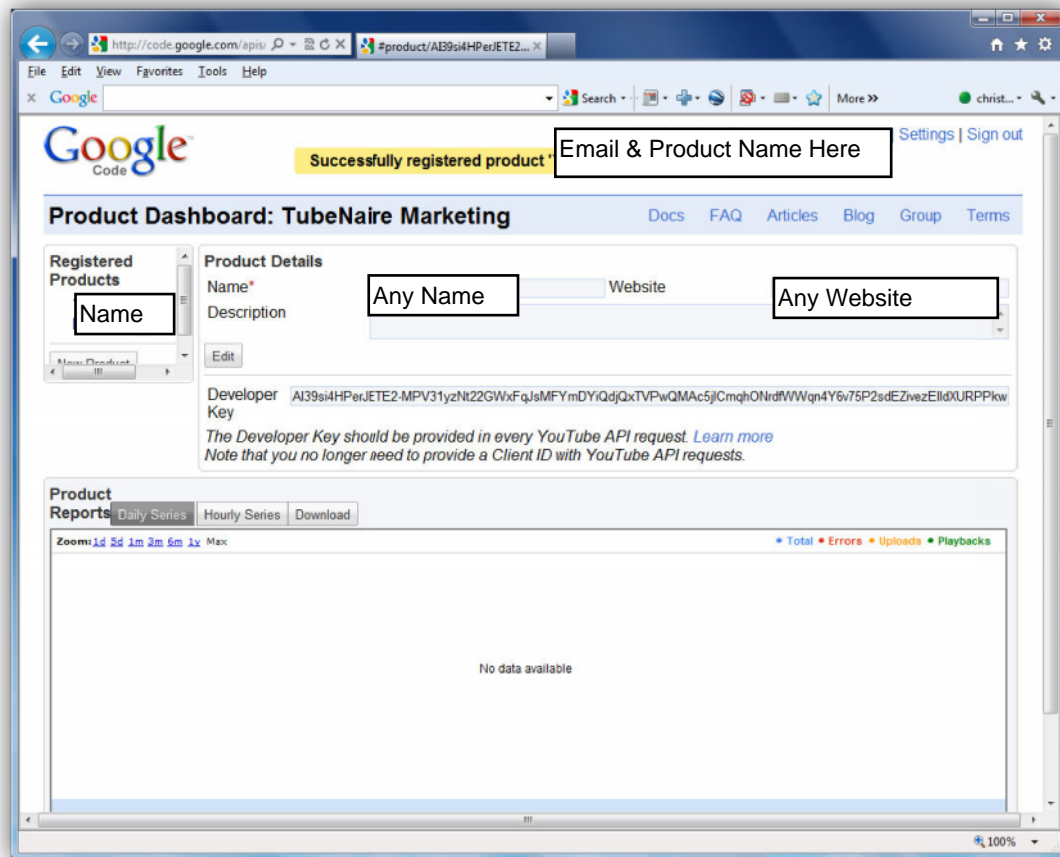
http://code.google.com/apis/ #product/AI39si4HPerJETE2...

File Edit View Favorites Tools Help

Google Search More » christ...

Google Code

Successfully registered product "

Email & Product Name Here

Settings | Sign out

Product Dashboard: TubeNaire Marketing

Docs FAQ Articles Blog Group Terms

Registered Products

Name

New Product

Product Details

Name*

Any Name

Website

Any Website

Description

Edit

Developer Key AI39si4HPerJETE2-MPV31yzNt22GWxFqJsMFYmDYiQdjQxTVPwQMAc5jlCmqhONrdfWWqn4Y6v75P2sdEZivezElldXURPPkw

The Developer Key should be provided in every YouTube API request. Learn more
Note that you no longer need to provide a Client ID with YouTube API requests.

Product Reports

Daily Series Hourly Series Download

Zoom: 1d 5d 1m 3m 6m 1y Max

• Total • Errors • Uploads • Playbacks

No data available

100%